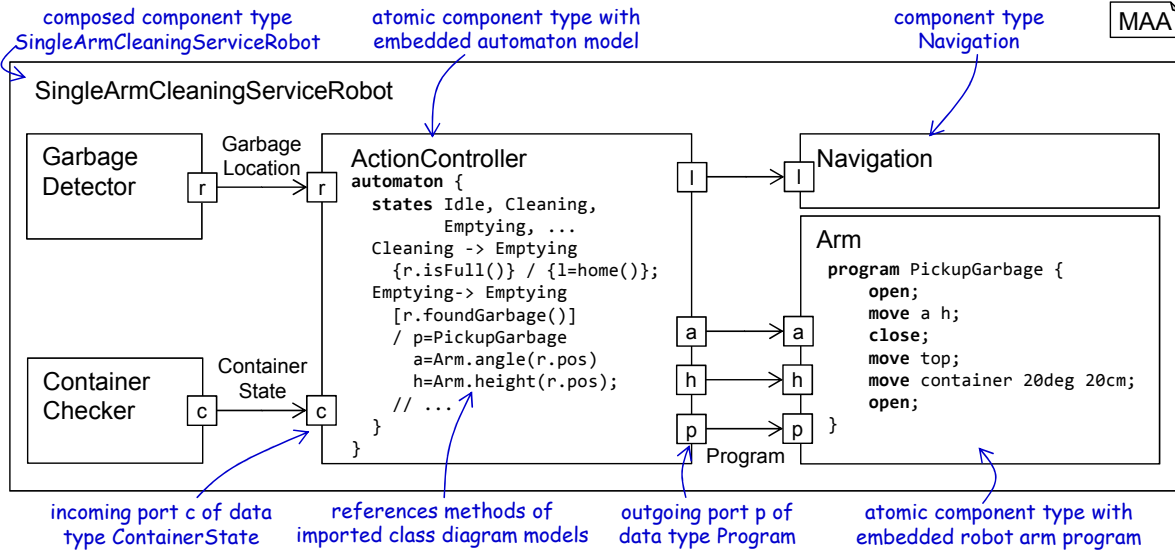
composed component type SingleArmCleaningServiceRobot

atomic component type with embedded automaton model

component type Navigation

MAA

SingleArmCleaningServiceRobot

Garbage Detector

r

Garbage Location

r

ActionController
automaton {
  states Idle, Cleaning,
         Emptying, ...
  Cleaning -> Emptying
    {r.isFull()} / {l=home()};
  Emptying-> Emptying
    [r.foundGarbage()]
    / p=PickupGarbage
      a=Arm.angle(r.pos)
      h=Arm.height(r.pos);
    // ...
  }
}

l

l

Navigation

Arm
program PickupGarbage {
    open;
    move a h;
    close;
    move top;
    move container 20deg 20cm;
    open;
}

a

a

h

h

p

p

Program

Container Checker

c

Container State

c

incoming port c of data type ContainerState

references methods of imported class diagram models

outgoing port p of data type Program

atomic component type with embedded robot arm program